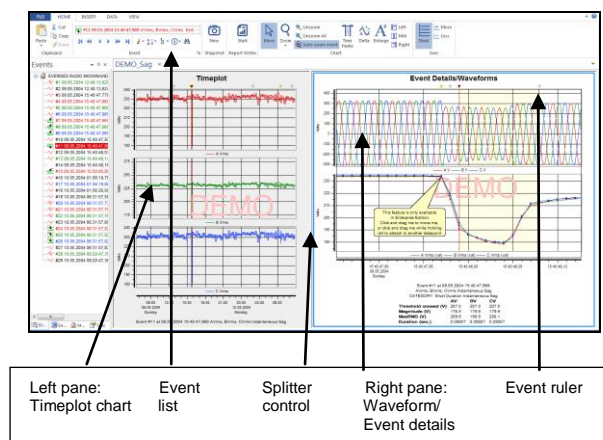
FILE HOME INSERT DATA VIEW

Paste Clipboard

Event

Timeplot

Event Details/Waveforms

DEMO

DEMO

DEMO

Events

DEMO_Sag

Left pane: Timeplot chart

Event list

Splitter control

Right pane: Waveform/ Event details

Event ruler